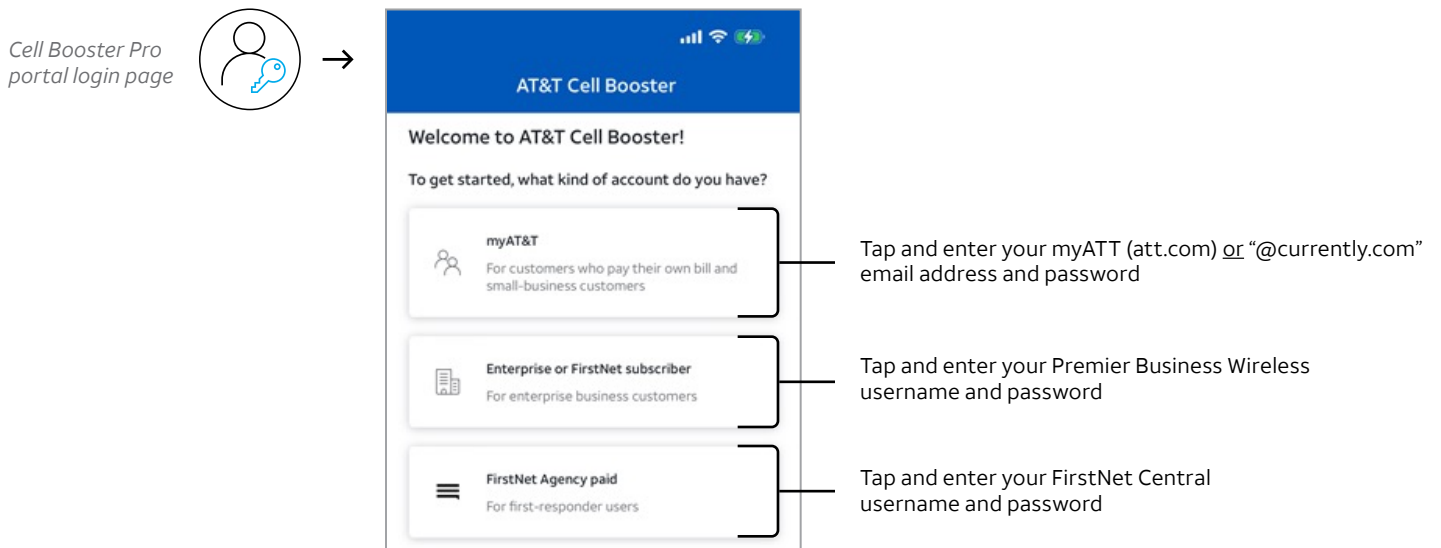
Cell Booster Pro portal login page

→

AT&T Cell Booster

Welcome to AT&T Cell Booster!

To get started, what kind of account do you have?

myAT&T

For customers who pay their own bill and small-business customers

Enterprise or FirstNet subscriber

For enterprise business customers

FirstNet Agency paid

For first-responder users

Tap and enter your myATT (att.com) or "@currently.com" email address and password

Tap and enter your Premier Business Wireless username and password

Tap and enter your FirstNet Central username and password